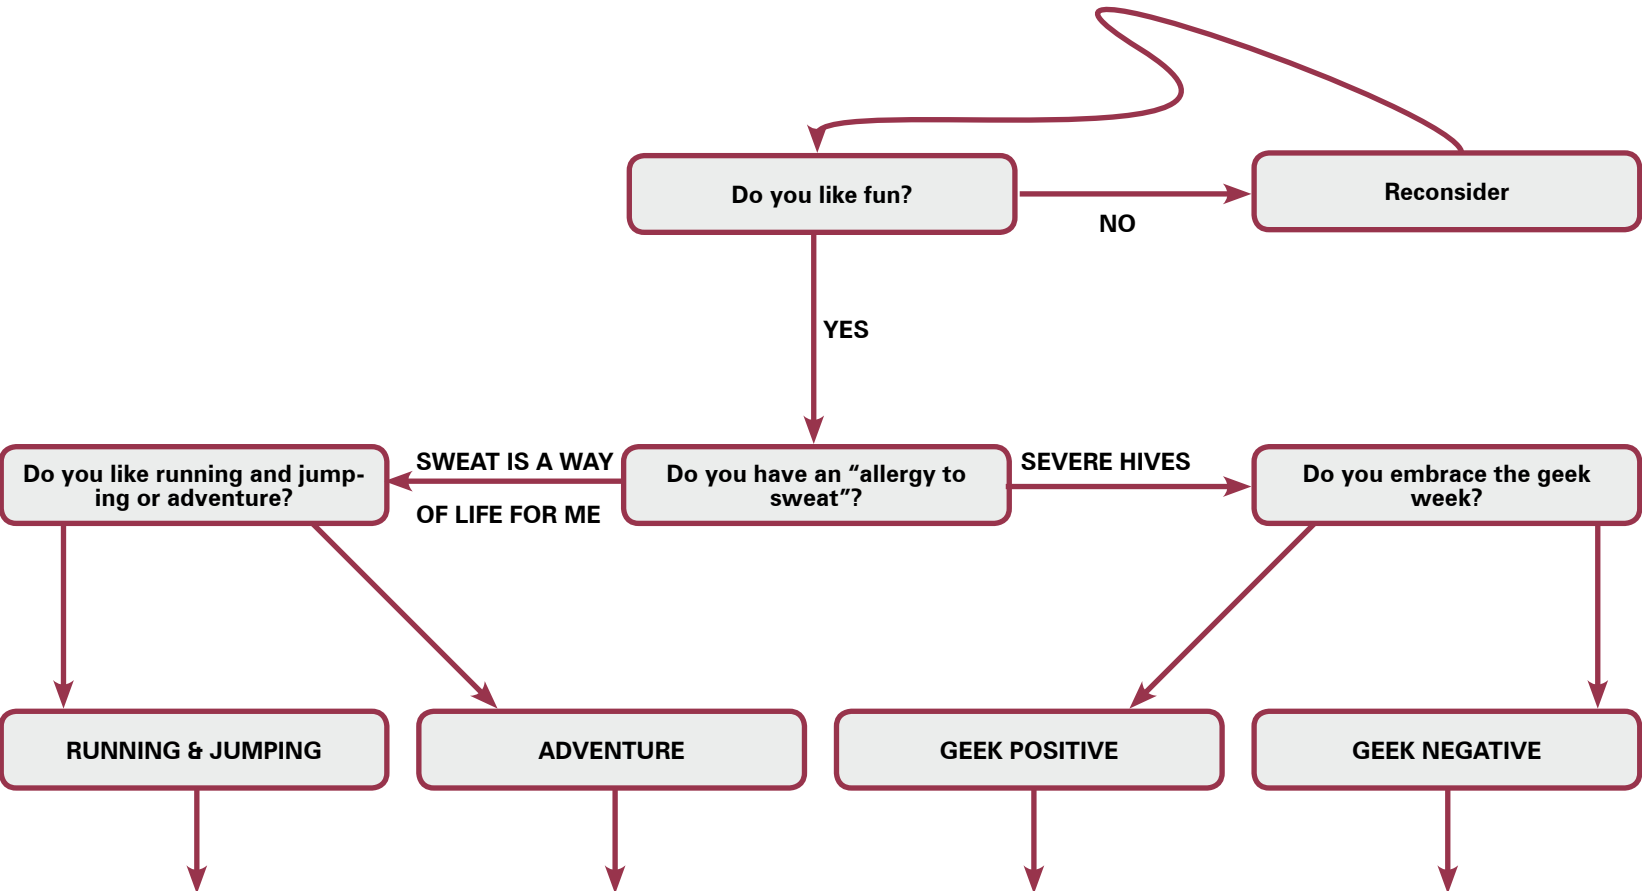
Do you like fun?

NO

Reconsider

YES

Do you like running and jumping or adventure?

SWEAT IS A WAY OF LIFE FOR ME

Do you have an “allergy to sweat”?

SEVERE HIVES

Do you embrace the geek week?

RUNNING & JUMPING

ADVENTURE

GEEK POSITIVE

GEEK NEGATIVE